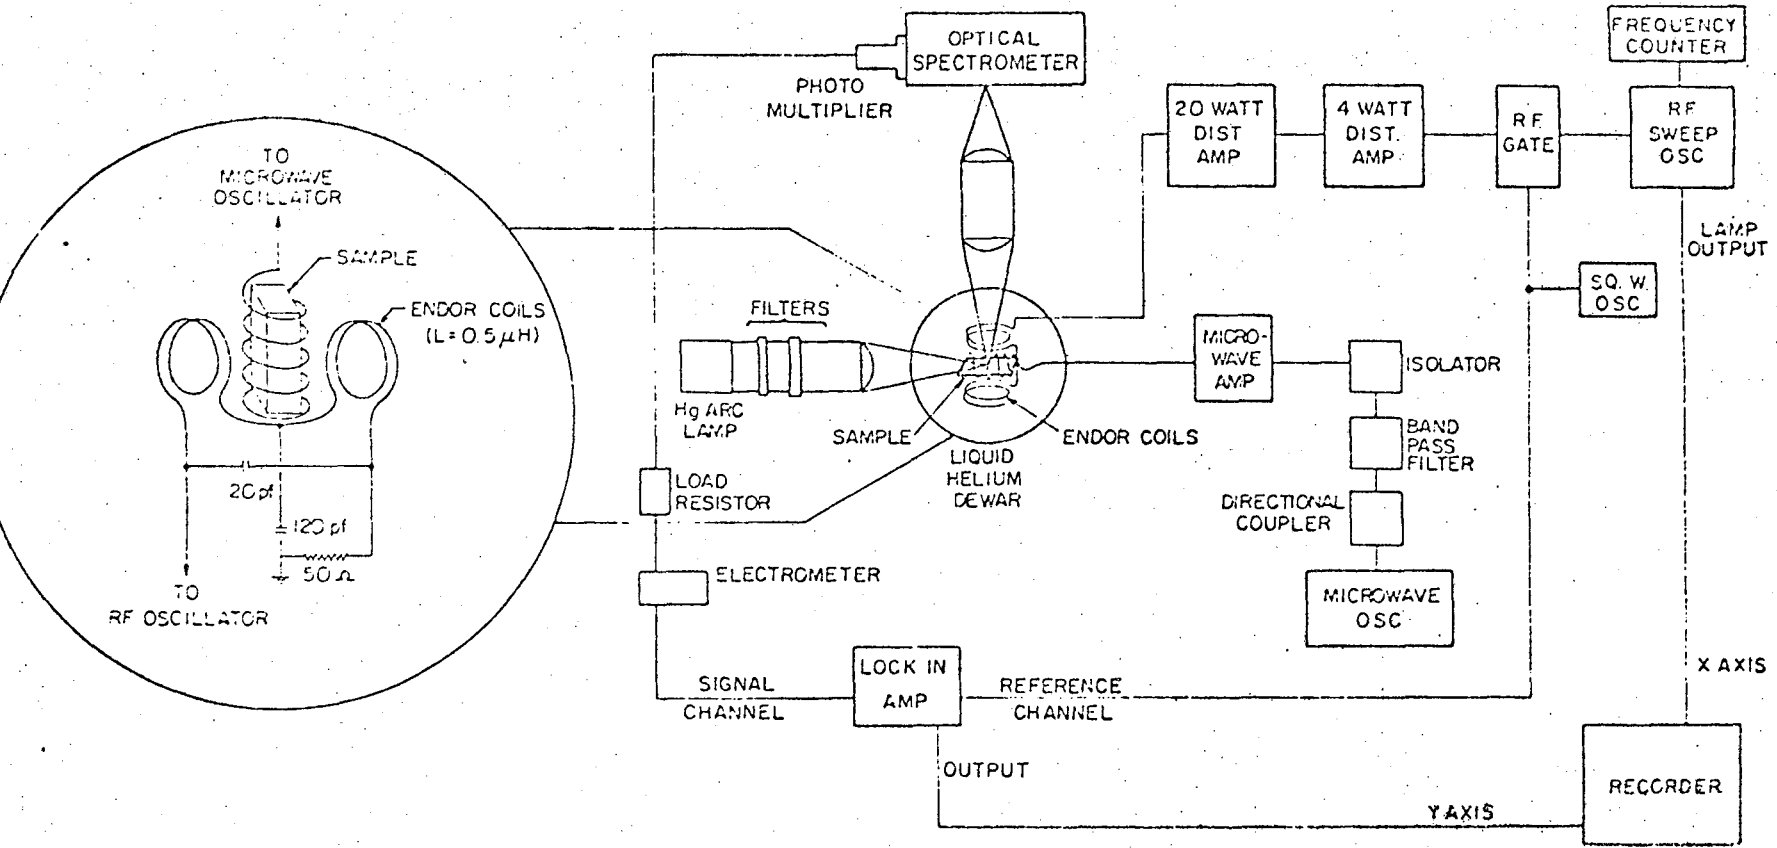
TO MICROWAVE OSCILLATOR

SAMPLE

ENDOR COILS ($L = 0.5\mu H$)

20 pf

120 pf

$50\Omega$

TO RF OSCILLATOR

OPTICAL SPECTROMETER

PHOTO MULTIPLIER

FILTERS

Hg ARC LAMP

SAMPLE

LIQUID HELIUM DEWAR

ENDOR COILS

LOAD RESISTOR

ELECTROMETER

SIGNAL CHANNEL

LOCK IN AMP

REFERENCE CHANNEL

OUTPUT

FREQUENCY COUNTER

20 WATT DIST AMP

4 WATT DIST. AMP

R.F. GATE

R.F. SWEEP OSC

LAMP OUTPUT

SQ. W. OSC

MICRO-WAVE AMP

ISOLATOR

BAND PASS FILTER

DIRECTIONAL COUPLER

MICROWAVE OSC

X AXIS

Y AXIS

RECORDER